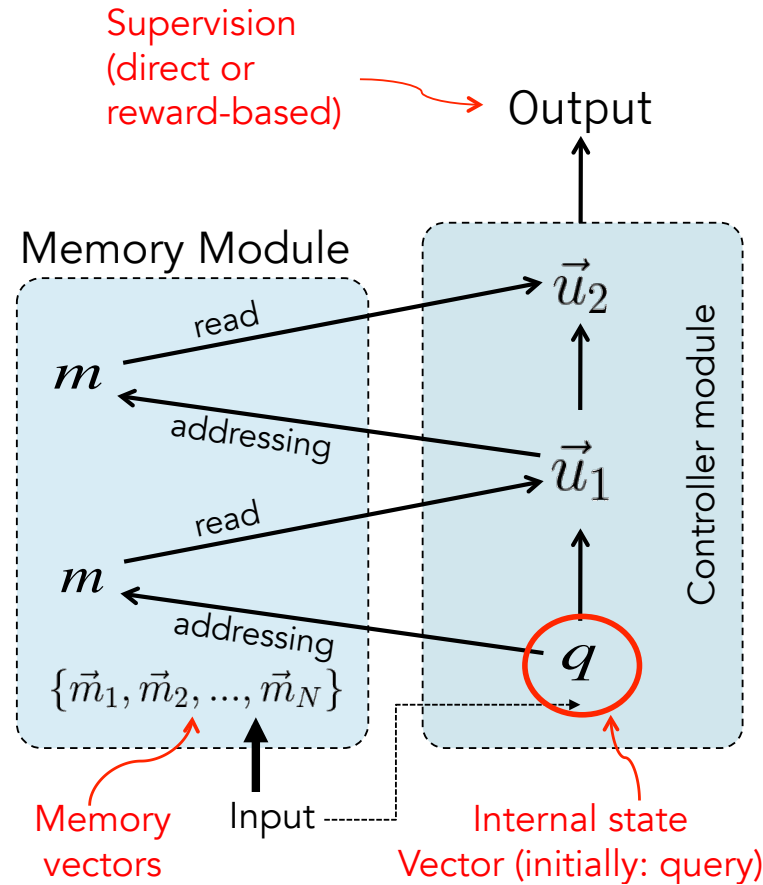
Supervision (direct or reward-based)

Output

Memory Module

read

$m$

addressing

read

$m$

addressing

$\{\vec{m}_1, \vec{m}_2, ..., \vec{m}_N\}$

$\vec{u}_2$

$\vec{u}_1$

$q$

Controller module

Memory vectors

Input

Internal state Vector (initially: query)